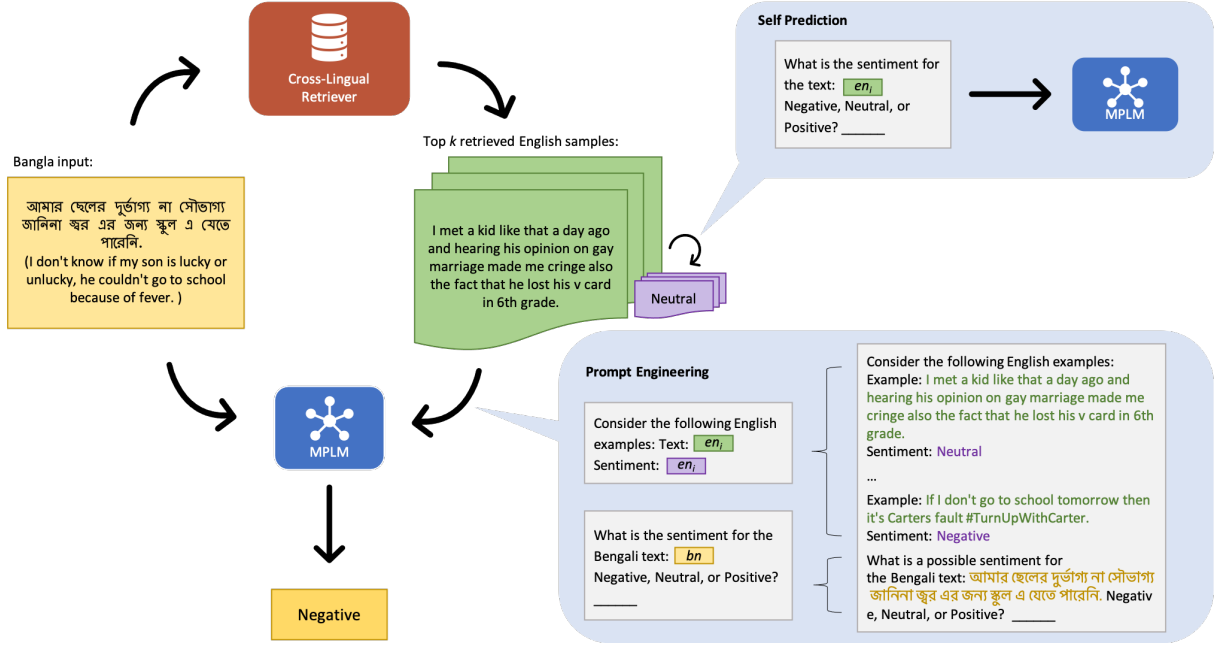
Cross-Lingual Retriever

Self Prediction

What is the sentiment for the text: $en_i$ Negative, Neutral, or Positive? ______

MPLM

Top $k$ retrieved English samples:

Bangla input:

আমার ছেলের দুর্ভাগ্য না সৌভাগ্য জানিনা জ্বর এর জন্য স্কুল এ যেতে পারেনি.
(I don't know if my son is lucky or unlucky, he couldn't go to school because of fever. )

I met a kid like that a day ago and hearing his opinion on gay marriage made me cringe also the fact that he lost his v card in 6th grade.

Neutral

MPLM

Prompt Engineering

Consider the following English examples: Text: $en_i$
Sentiment: $en_i$

What is the sentiment for the Bengali text: $bn$
Negative, Neutral, or Positive? ______

Consider the following English examples:
Example: I met a kid like that a day ago and hearing his opinion on gay marriage made me cringe also the fact that he lost his v card in 6th grade.
Sentiment: Neutral
...
Example: If I don't go to school tomorrow then it's Carters fault #TurnUpWithCarter.
Sentiment: Negative
What is a possible sentiment for the Bengali text: আমার ছেলের দুর্ভাগ্য না সৌভাগ্য জানিনা জ্বর এর জন্য স্কুল এ যেতে পারেনি. Negative, Neutral, or Positive? ______

Negative